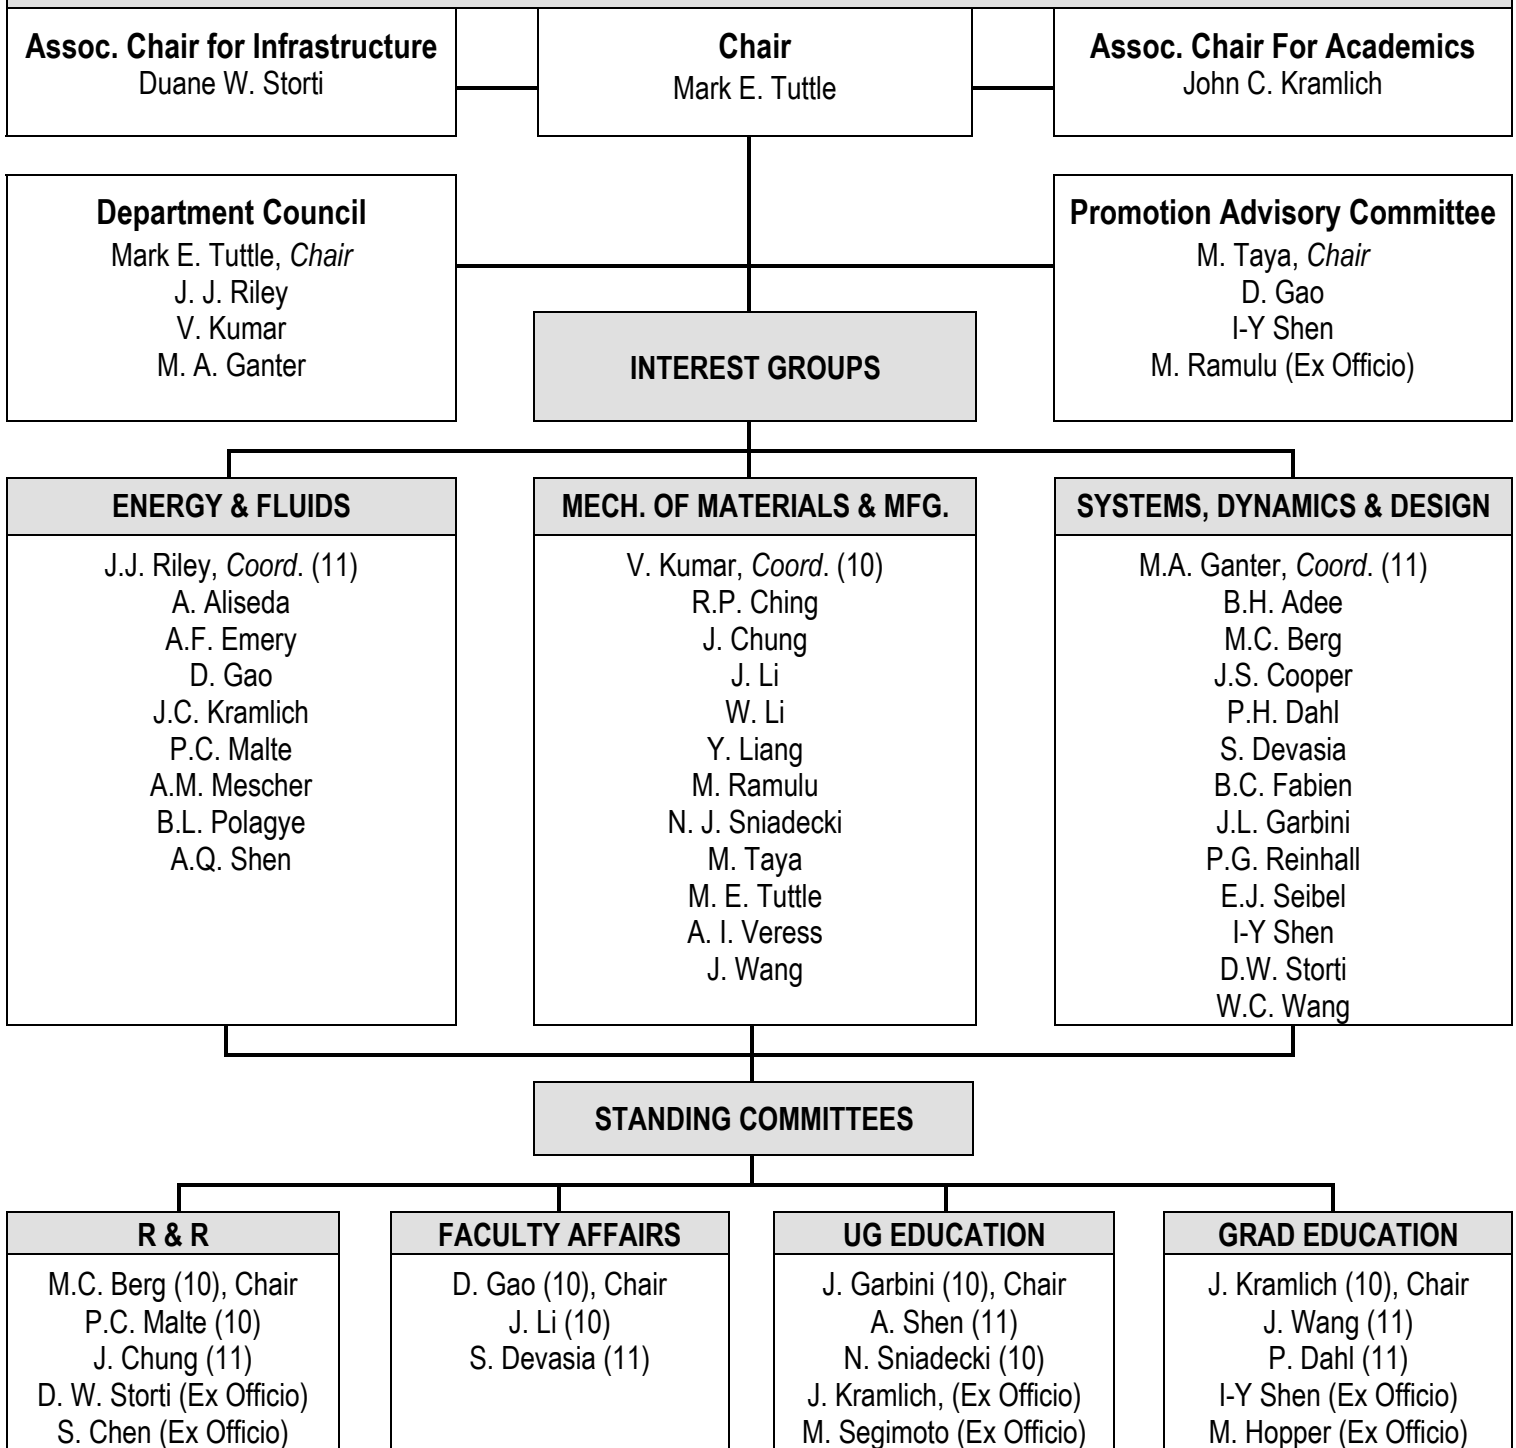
**Assoc. Chair for Infrastructure**
Duane W. Storti

**Chair**
Mark E. Tuttle

**Assoc. Chair For Academics**
John C. Kramlich

**Department Council**
Mark E. Tuttle, *Chair*
J. J. Riley
V. Kumar
M. A. Ganter

**Promotion Advisory Committee**
M. Taya, *Chair*
D. Gao
I-Y Shen
M. Ramulu (Ex Officio)

**INTEREST GROUPS**

**ENERGY & FLUIDS**
J.J. Riley, *Coord*. (11)
A. Aliseda
A.F. Emery
D. Gao
J.C. Kramlich
P.C. Malte
A.M. Mescher
B.L. Polagye
A.Q. Shen

**MECH. OF MATERIALS & MFG.**
V. Kumar, *Coord*. (10)
R.P. Ching
J. Chung
J. Li
W. Li
Y. Liang
M. Ramulu
N. J. Sniadecki
M. Taya
M. E. Tuttle
A. I. Veress
J. Wang

**SYSTEMS, DYNAMICS & DESIGN**
M.A. Ganter, *Coord*. (11)
B.H. Adee
M.C. Berg
J.S. Cooper
P.H. Dahl
S. Devasia
B.C. Fabien
J.L. Garbini
P.G. Reinhall
E.J. Seibel
I-Y Shen
D.W. Storti
W.C. Wang

**STANDING COMMITTEES**

**R & R**
M.C. Berg (10), Chair
P.C. Malte (10)
J. Chung (11)
D. W. Storti (Ex Officio)
S. Chen (Ex Officio)

**FACULTY AFFAIRS**
D. Gao (10), Chair
J. Li (10)
S. Devasia (11)

**UG EDUCATION**
J. Garbini (10), Chair
A. Shen (11)
N. Sniadecki (10)
J. Kramlich, (Ex Officio)
M. Segimoto (Ex Officio)

**GRAD EDUCATION**
J. Kramlich (10), Chair
J. Wang (11)
P. Dahl (11)
I-Y Shen (Ex Officio)
M. Hopper (Ex Officio)